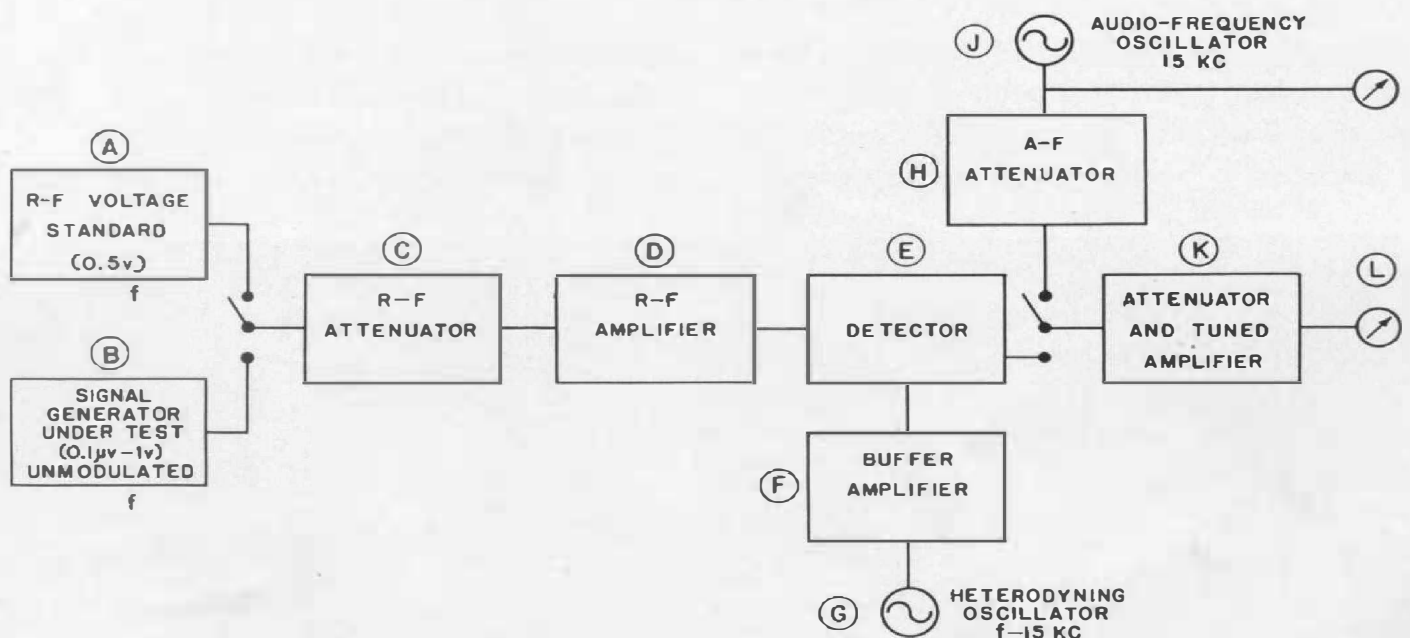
(J) AUDIO-FREQUENCY OSCILLATOR 15 KC

(A)
R-F VOLTAGE STANDARD (0.5v)
f

(H) A-F ATTENUATOR

(C) R-F ATTENUATOR

(D) R-F AMPLIFIER

(E) DETECTOR

(K) ATTENUATOR AND TUNED AMPLIFIER

(L)

(B)
SIGNAL GENERATOR UNDER TEST (0.1μv-1v) UNMODULATED
f

(F) BUFFER AMPLIFIER

(G) HETERODYNING OSCILLATOR f-15 KC